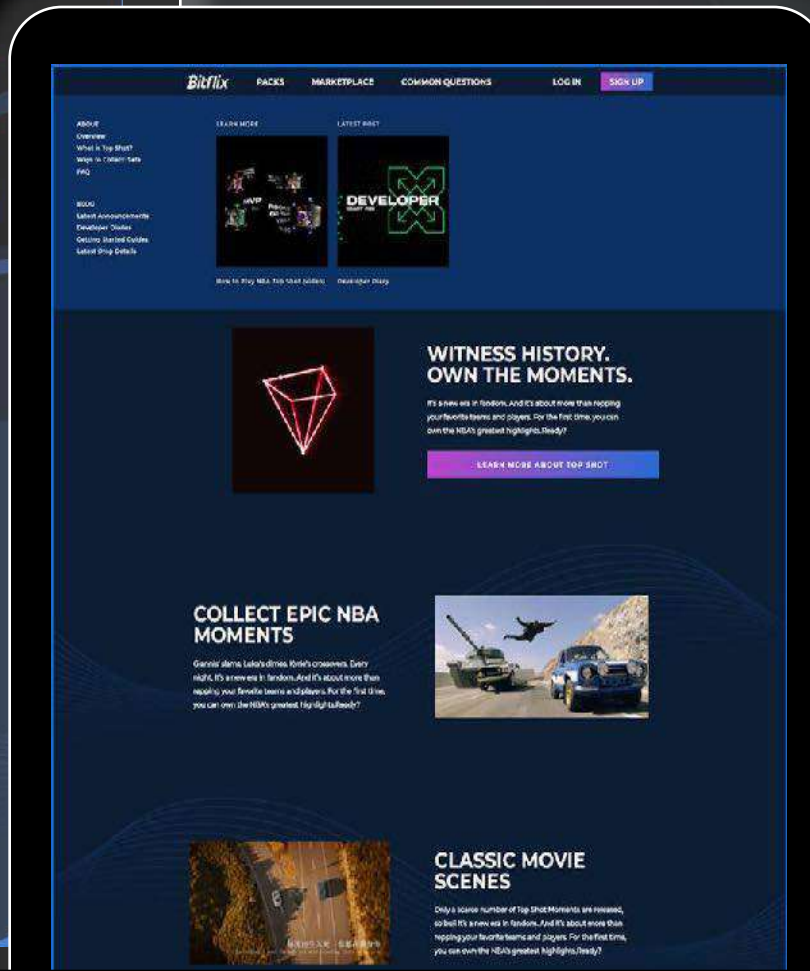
Bitflix PACKS MARKETPLACE COMMON QUESTIONS LOG IN SIGN UP

ABOUT
Overview
What is Top Shot?
Ways to Collect Sets
FAQ

BLOG
Latest Announcements
Developer Diaries
Getting Started Guides
Latest Drop Details

LEARN MORE

LATEST POST

MVP

DEVELOPER

How to Play NBA Top Shot [video]

Developer Diary

WITNESS HISTORY. OWN THE MOMENTS.

It's a new era in fandom. And it's about more than repping your favorite teams and players. For the first time, you can own the NBA's greatest highlights. Ready?

LEARN MORE ABOUT TOP SHOT

COLLECT EPIC NBA MOMENTS

Giannis' slams. Luka's dimes. Kyrie's crossovers. Every night. It's a new era in fandom. And it's about more than repping your favorite teams and players. For the first time, you can own the NBA's greatest highlights. Ready?

CLASSIC MOVIE SCENES

Only a scarce number of Top Shot Moments are released, so ball It's a new era in fandom. And it's about more than repping your favorite teams and players. For the first time, you can own the NBA's greatest highlights. Ready?

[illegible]